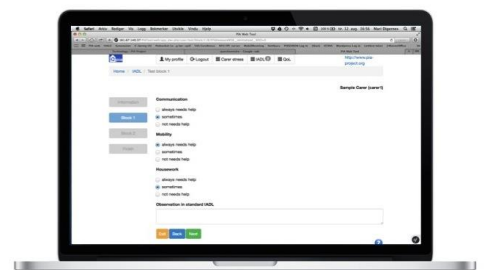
Safari Arkiv Redigar Vis Logg Bokmerker Utvikle Vindu Hjelp
My profile Logout Carer stress IADL QoL
http://www.plai project.org
Home / IADL / Test block 1
Sample Carer (carer1)
Information
Block 1
Block 2
Finish
Communication
always needs help
sometimes
not needs help
Mobility
always needs help
sometimes
not needs help
Housework
always needs help
sometimes
not needs help
Observation in standard IADL
Exit Back Next